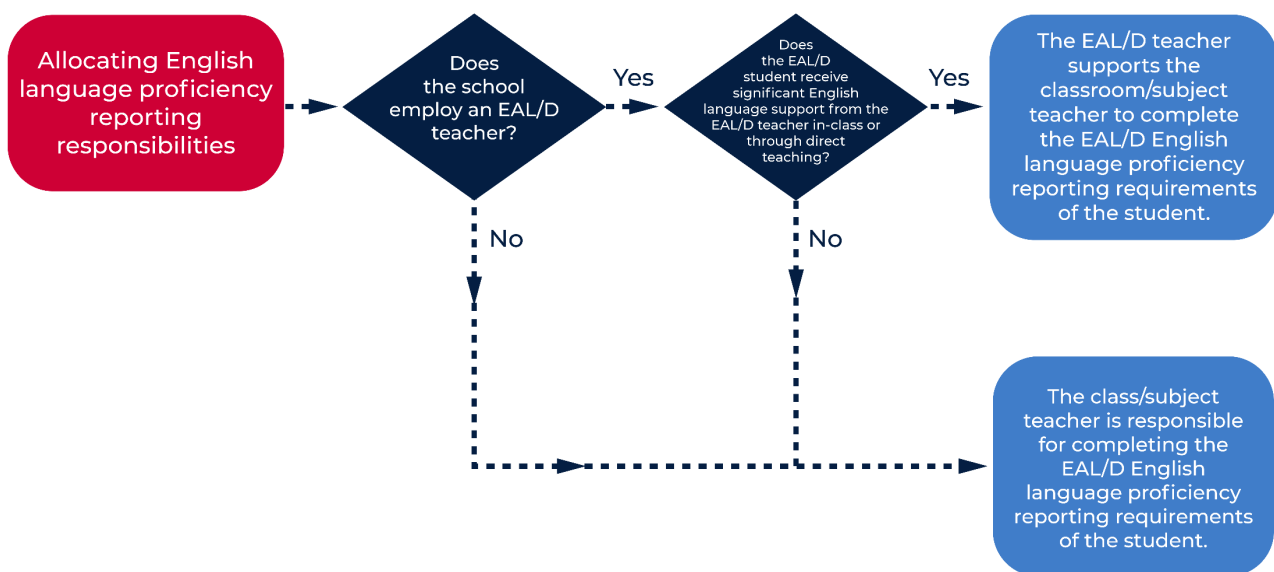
Allocating English language proficiency reporting responsibilities

Does the school employ an EAL/D teacher?

Yes

Does the EAL/D student receive significant English language support from the EAL/D teacher in-class or through direct teaching?

Yes

The EAL/D teacher supports the classroom/subject teacher to complete the EAL/D English language proficiency reporting requirements of the student.

No

No

The class/subject teacher is responsible for completing the EAL/D English language proficiency reporting requirements of the student.